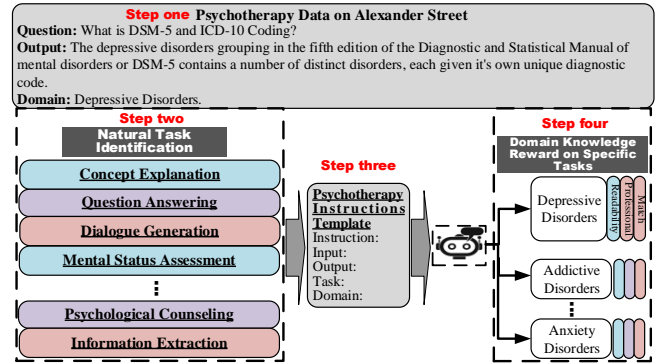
Step one Psychotherapy Data on Alexander Street

**Question:** What is DSM-5 and ICD-10 Coding?

**Output:** The depressive disorders grouping in the fifth edition of the Diagnostic and Statistical Manual of mental disorders or DSM-5 contains a number of distinct disorders, each given it's own unique diagnostic code.

**Domain:** Depressive Disorders.

Step two

Natural Task Identification

Concept Explanation

Question Answering

Dialogue Generation

Mental Status Assessment

⋮

Psychological Counseling

Information Extraction

Step three

Psychotherapy Instructions Template

Instruction:

Input:

Output:

Task:

Domain:

Step four

Domain Knowledge Reward on Specific Tasks

Depressive Disorders

Readability

Professional

Match

Addictive Disorders

⋮

Anxiety Disorders